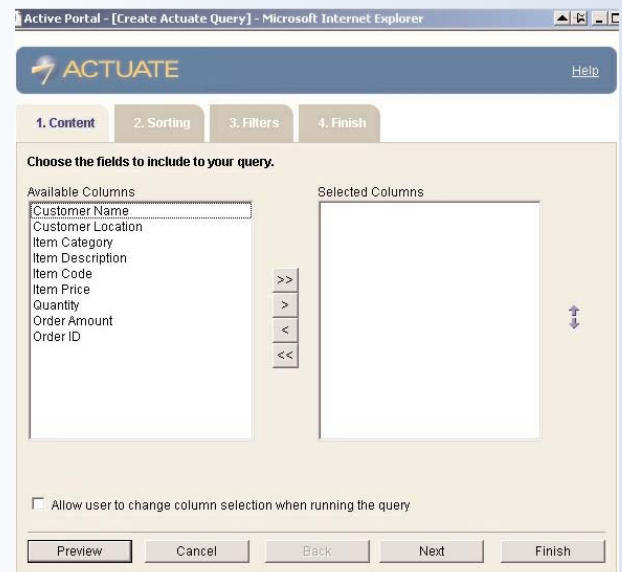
Active Portal - [Create Actuate Query] - Microsoft Internet Explorer

ACTUATE

Help

1. Content
2. Sorting
3. Filters
4. Finish

Choose the fields to include to your query.

Available Columns

Customer Name
Customer Location
Item Category
Item Description
Item Code
Item Price
Quantity
Order Amount
Order ID

>>
>
<
<<

Selected Columns

Allow user to change column selection when running the query

Preview
Cancel
Back
Next
Finish